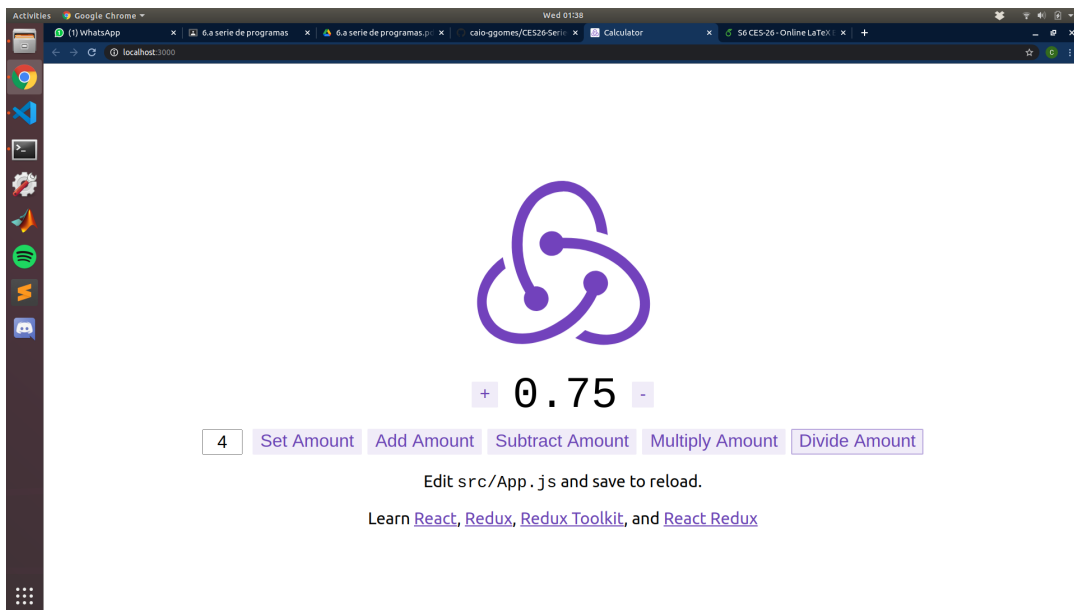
Activities Google Chrome ▾ Wed 01:38

(1) WhatsApp × 6.a serie de programas × 6.a serie de programas.pd × caio-ggomes/CES26-Serie × Calculator × S6 CES-26 - Online LaTeX × +

localhost:3000

+ 0.75 -

4 Set Amount Add Amount Subtract Amount Multiply Amount Divide Amount

Edit src/App.js and save to reload.

Learn React, Redux, Redux Toolkit, and React Redux